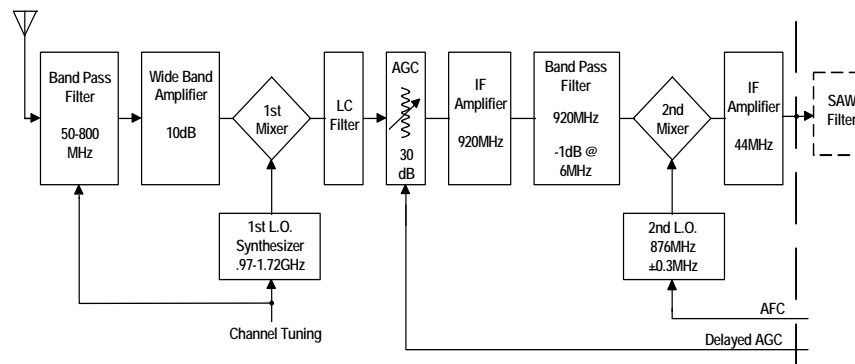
Band Pass Filter
50-800 MHz

Wide Band Amplifier
10dB

1st Mixer

LC Filter

AGC
30 dB

IF Amplifier
920MHz

Band Pass Filter
920MHz
-1dB @ 6MHz

2nd Mixer

IF Amplifier
44MHz

SAW Filter

1st L.O. Synthesizer .97-1.72GHz

2nd L.O. 876MHz ±0.3MHz

AFC

Channel Tuning

Delayed AGC